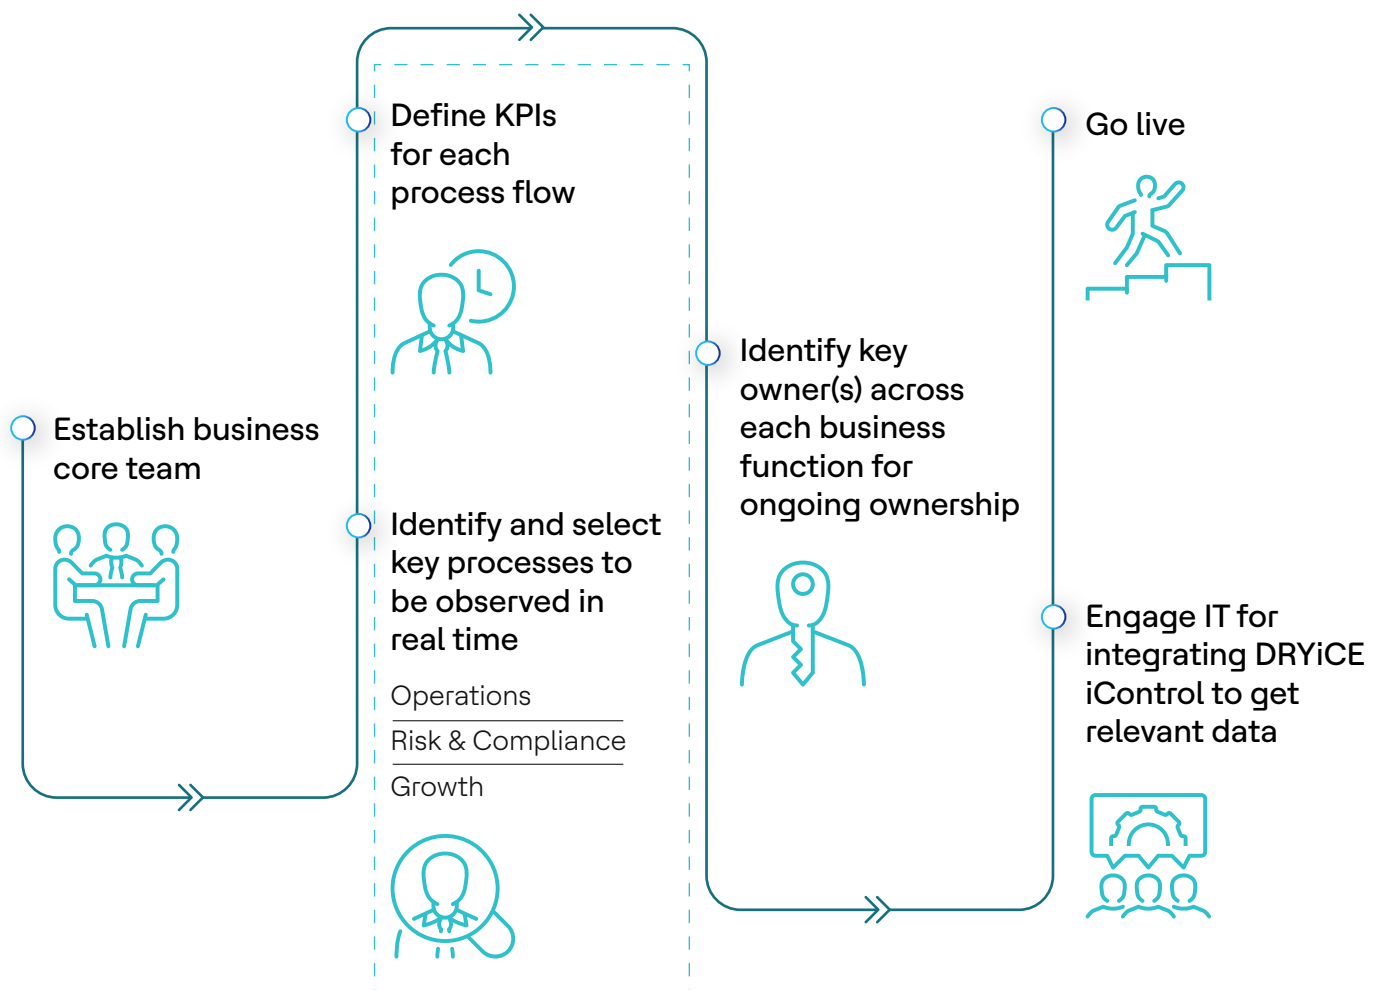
Establish business core team

Define KPIs for each process flow

Identify and select key processes to be observed in real time

Operations

Risk & Compliance

Growth

Identify key owner(s) across each business function for ongoing ownership

Go live

Engage IT for integrating DRYiCE iControl to get relevant data